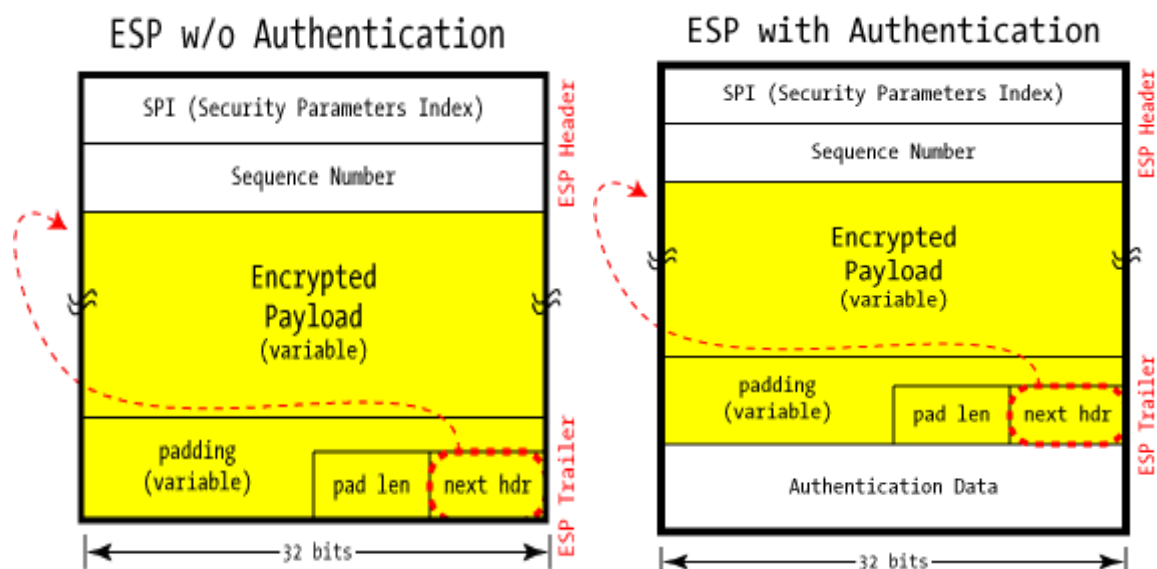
ESP w/o Authentication

SPI (Security Parameters Index)

Sequence Number

Encrypted Payload (variable)

padding (variable)

pad len

next hdr

ESP Header

ESP Trailer

32 bits

ESP with Authentication

SPI (Security Parameters Index)

Sequence Number

Encrypted Payload (variable)

padding (variable)

pad len

next hdr

Authentication Data

ESP Header

ESP Trailer

32 bits